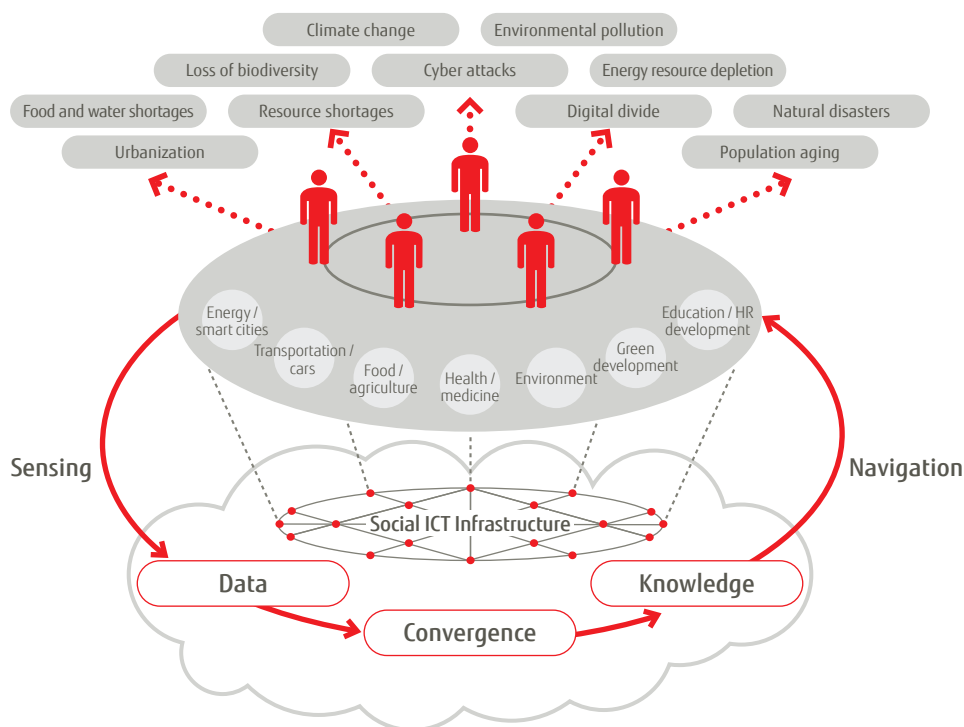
Climate change
Environmental pollution
Loss of biodiversity
Cyber attacks
Energy resource depletion
Food and water shortages
Resource shortages
Digital divide
Natural disasters
Urbanization
Population aging

Energy / smart cities
Transportation / cars
Food / agriculture
Health / medicine
Environment
Green development
Education / HR development

Sensing
Navigation
Social ICT Infrastructure
Data
Convergence
Knowledge